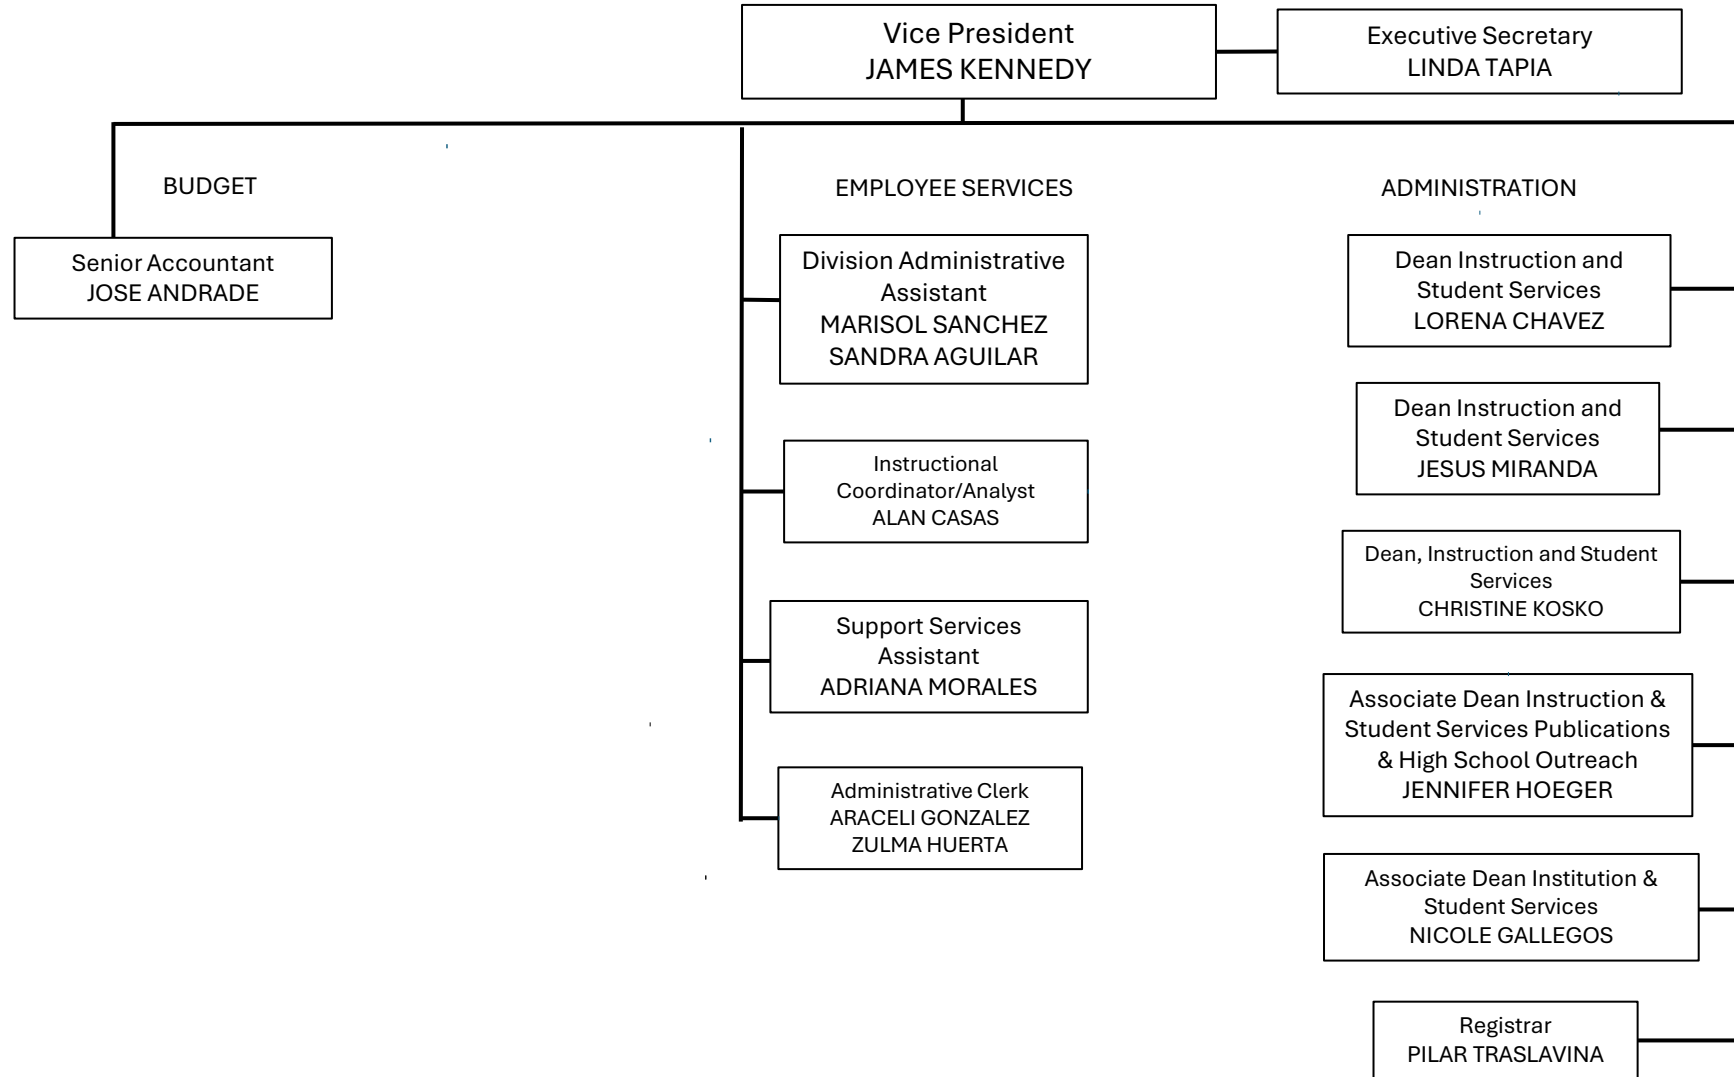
Vice President
JAMES KENNEDY

Executive Secretary
LINDA TAPIA

BUDGET

Senior Accountant
JOSE ANDRADE

EMPLOYEE SERVICES

Division Administrative Assistant
MARISOL SANCHEZ
SANDRA AGUILAR

Instructional Coordinator/Analyst
ALAN CASAS

Support Services Assistant
ADRIANA MORALES

Administrative Clerk
ARACELI GONZALEZ
ZULMA HUERTA

ADMINISTRATION

Dean Instruction and Student Services
LORENA CHAVEZ

Dean Instruction and Student Services
JESUS MIRANDA

Dean, Instruction and Student Services
CHRISTINE KOSKO

Associate Dean Instruction & Student Services Publications & High School Outreach
JENNIFER HOEGER

Associate Dean Institution & Student Services
NICOLE GALLEGOS

Registrar
PILAR TRASLAVINA